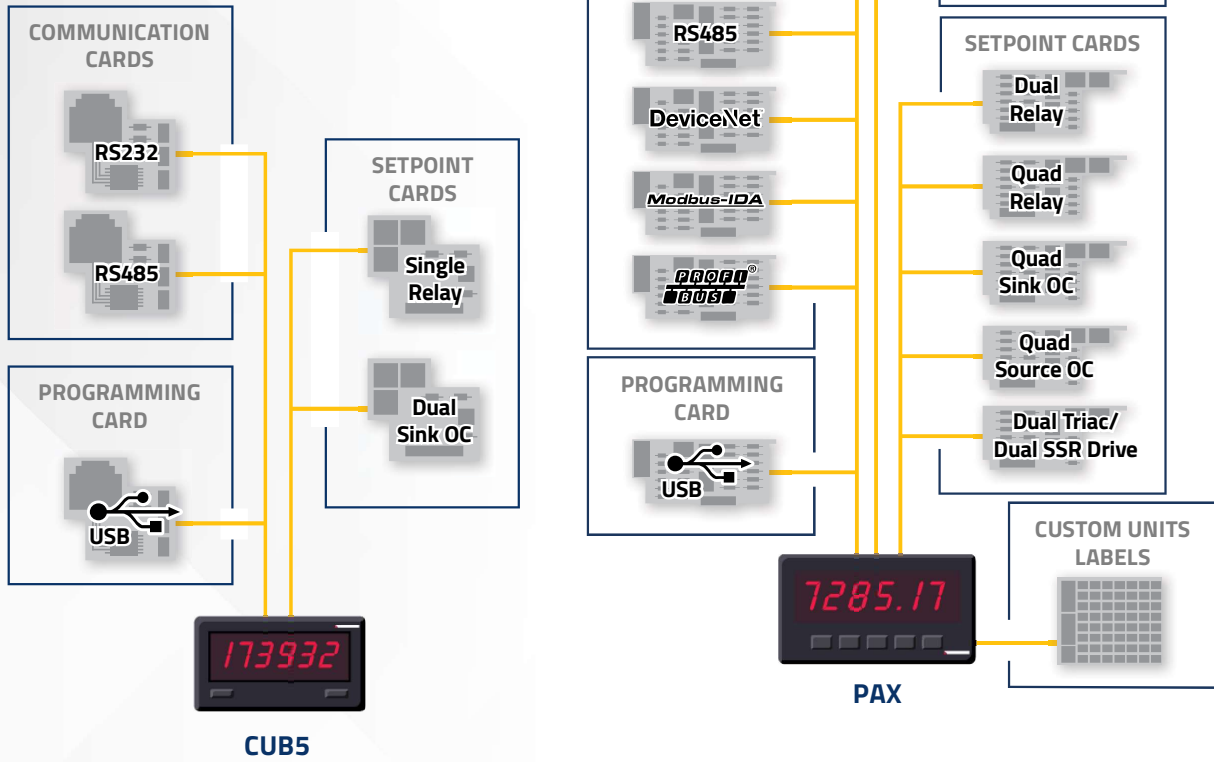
COMMUNICATION CARDS

RS232

RS485

PROGRAMMING CARD

USB

SETPOINT CARDS

Single Relay

Dual Sink OC

173932

CUB5

RS485

DeviceNet

Modbus-IDA

PROFI BUS

PROGRAMMING CARD

USB

SETPOINT CARDS

Dual Relay

Quad Relay

Quad Sink OC

Quad Source OC

Dual Triac/ Dual SSR Drive

CUSTOM UNITS LABELS

7285.17

PAX